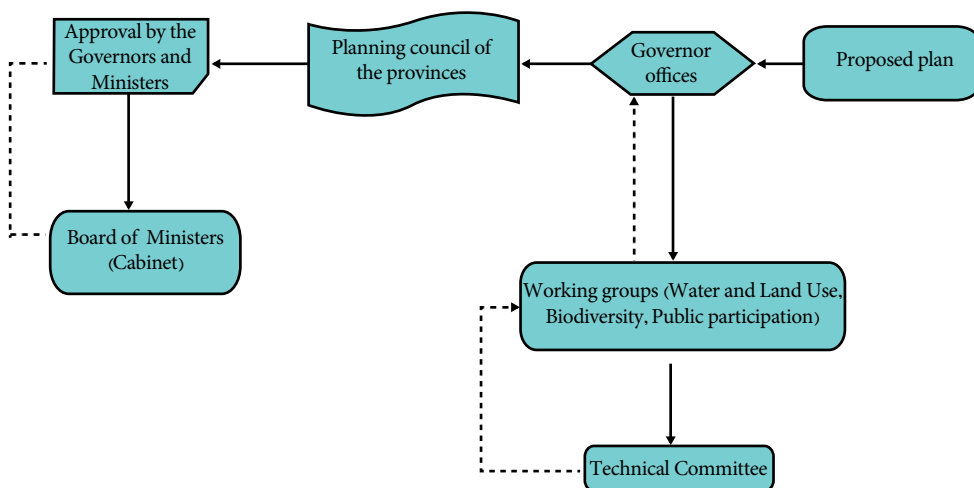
Approval by the Governors and Ministers

Planning council of the provinces

Governor offices

Proposed plan

Board of Ministers (Cabinet)

Working groups (Water and Land Use, Biodiversity, Public participation)

Technical Committee